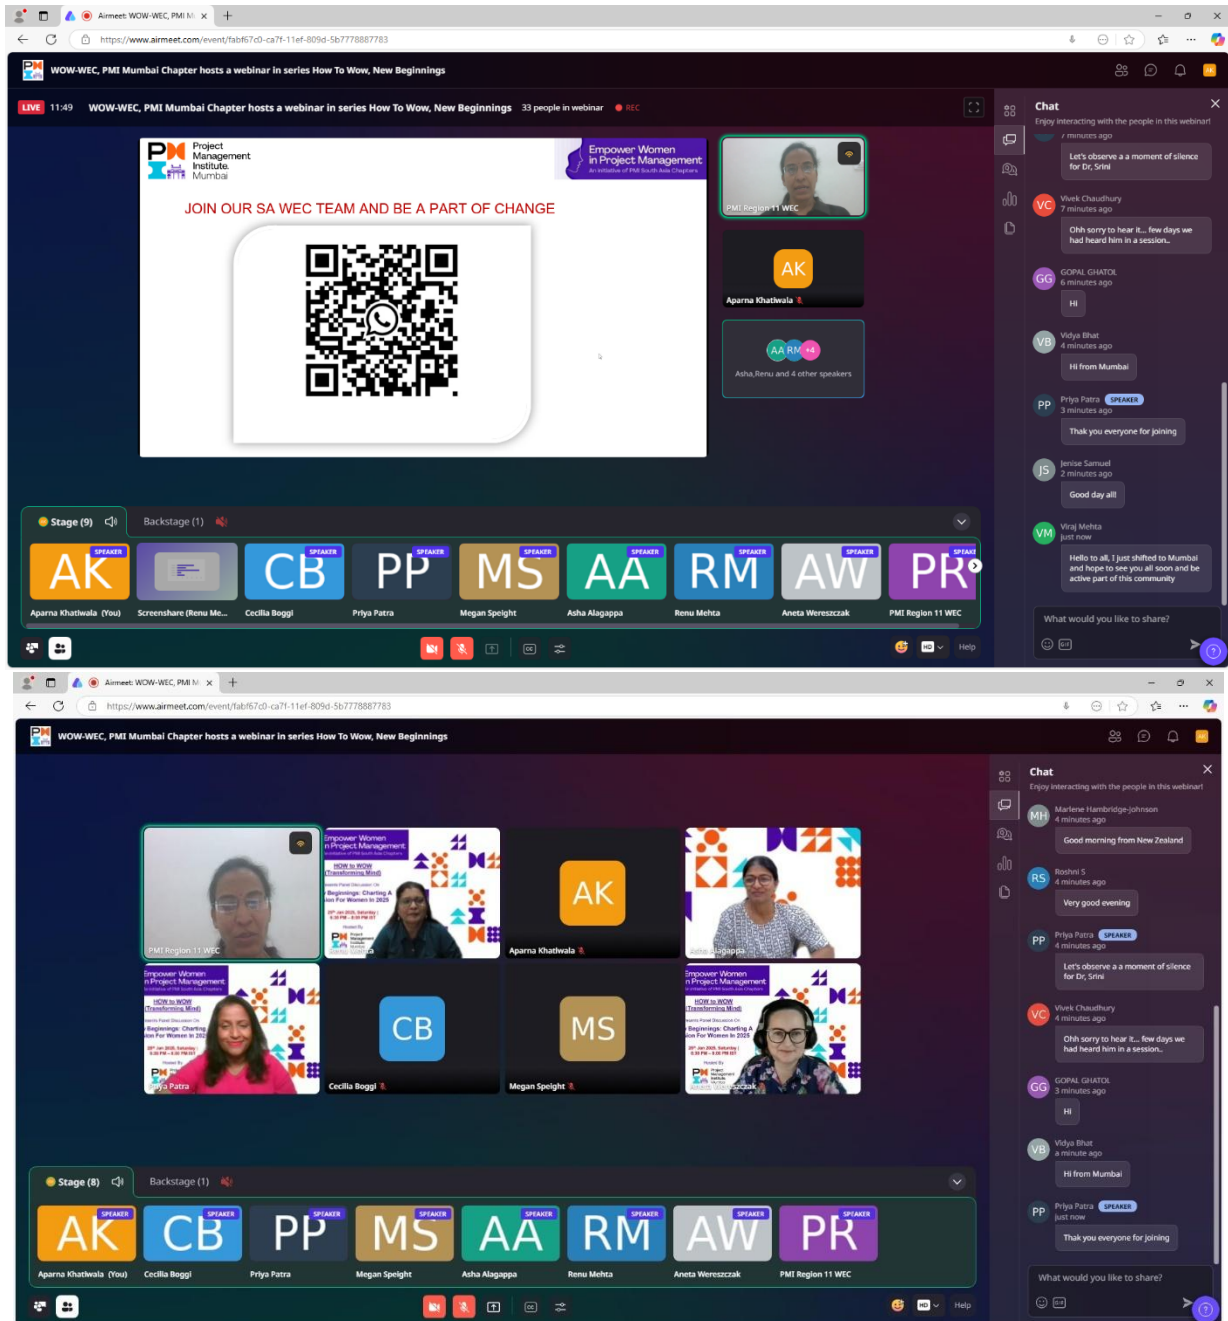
Airmeet: WOW-WEC, PMI M ×

https://www.airmeet.com/event/fabf67c0-ca7f-11ef-809d-5b7778887783

WOW-WEC, PMI Mumbai Chapter hosts a webinar in series How To Wow, New Beginnings

LIVE 11:49 WOW-WEC, PMI Mumbai Chapter hosts a webinar in series How To Wow, New Beginnings 33 people in webinar REC

Project Management Institute. Mumbai

Empower Women in Project Management
An initiative of PMI South Asia Chapters

JOIN OUR SA WEC TEAM AND BE A PART OF CHANGE

PMI Region 11 WEC

AK
Aparna Khatiwala

AA RM +4
Asha,Renu and 4 other speakers

Stage (9) Backstage (1)

AK SPEAKER Aparna Khatiwala (You)
Screenshare (Renu Me...
CB SPEAKER Cecilia Boggi
PP SPEAKER Priya Patra
MS SPEAKER Megan Speight
AA SPEAKER Asha Alagappa
RM SPEAKER Renu Mehta
AW SPEAKER Aneta Wereszczak
PR SPEAKER PMI Region 11 WEC

Help

Chat
Enjoy interacting with the people in this webinar!

7 minutes ago
Let's observe a a moment of silence for Dr, Srini

VC Vivek Chaudhury 7 minutes ago
Ohh sorry to hear it... few days we had heard him in a session..

GG GOPAL GHATOL 6 minutes ago
Hi

VB Vidya Bhat 4 minutes ago
Hi from Mumbai

PP Priya Patra SPEAKER 3 minutes ago
Thak you everyone for joining

JS Jenise Samuel 2 minutes ago
Good day all!

VM Viraj Mehta just now
Hello to all, I just shifted to Mumbai and hope to see you all soon and be active part of this community

What would you like to share?

Airmeet: WOW-WEC, PMI M ×

https://www.airmeet.com/event/fabf67c0-ca7f-11ef-809d-5b7778887783

WOW-WEC, PMI Mumbai Chapter hosts a webinar in series How To Wow, New Beginnings

PMI Region 11 WEC

Empower Women in Project Management
HOW to WOW (Transforming Mind)
Beginnings: Charting A ion For Women In 2025

AK
Aparna Khatiwala

Asha Alagappa

Priya Patra

CB
Cecilia Boggi

MS
Megan Speight

Aneta Wereszczak

Stage (8) Backstage (1)

AK SPEAKER Aparna Khatiwala (You)
CB SPEAKER Cecilia Boggi
PP SPEAKER Priya Patra
MS SPEAKER Megan Speight
AA SPEAKER Asha Alagappa
RM SPEAKER Renu Mehta
AW SPEAKER Aneta Wereszczak
PR SPEAKER PMI Region 11 WEC

Help

Chat
Enjoy interacting with the people in this webinar!

MH Marlene Hambridge-Johnson 4 minutes ago
Good morning from New Zealand

RS Roshni S 4 minutes ago
Very good evening

PP Priya Patra SPEAKER 4 minutes ago
Let's observe a a moment of silence for Dr, Srini

VC Vivek Chaudhury 4 minutes ago
Ohh sorry to hear it... few days we had heard him in a session..

GG GOPAL GHATOL 3 minutes ago
Hi

VB Vidya Bhat a minute ago
Hi from Mumbai

PP Priya Patra SPEAKER just now
Thak you everyone for joining

What would you like to share?